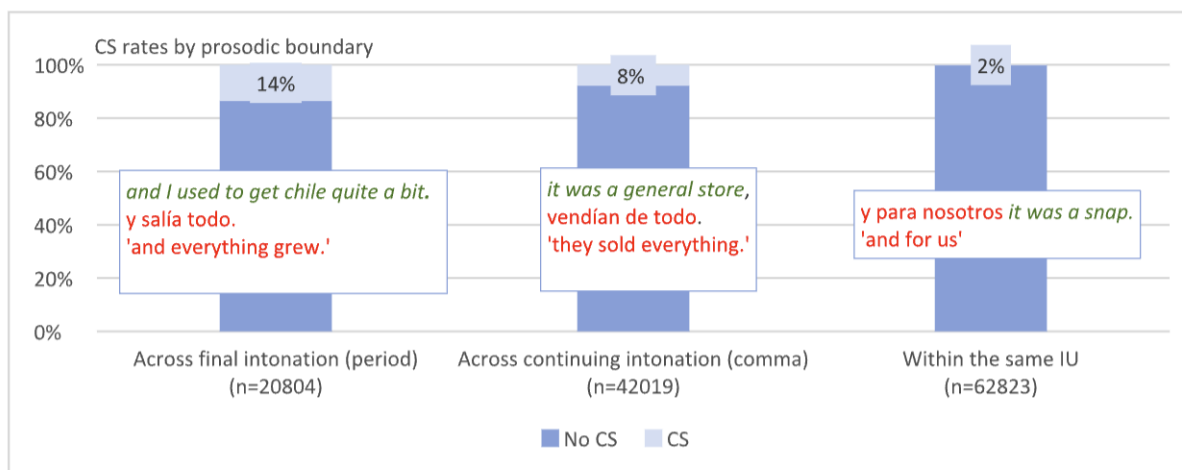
CS rates by prosodic boundary

100%
80%
60%
40%
20%
0%

14%
8%
2%

and I used to get chile quite a bit.
y salía todo.
'and everything grew.'

it was a general store,
vendían de todo.
'they sold everything.'

y para nosotros it was a snap.
'and for us'

Across final intonation (period)
(n=20804)

Across continuing intonation (comma)
(n=42019)

Within the same IU
(n=62823)

No CS
CS